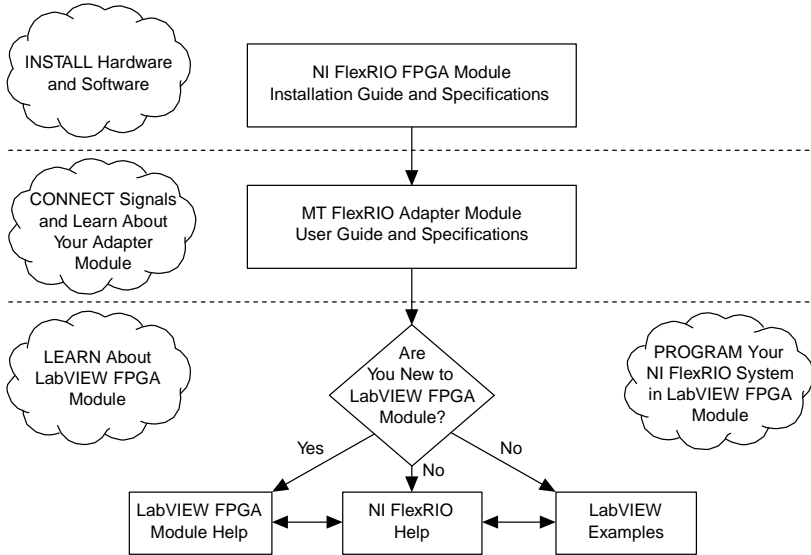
INSTALL Hardware and Software

NI FlexRIO FPGA Module Installation Guide and Specifications

CONNECT Signals and Learn About Your Adapter Module

MT FlexRIO Adapter Module User Guide and Specifications

LEARN About LabVIEW FPGA Module

Are You New to LabVIEW FPGA Module?

PROGRAM Your NI FlexRIO System in LabVIEW FPGA Module

Yes

No

No

LabVIEW FPGA Module Help

NI FlexRIO Help

LabVIEW Examples